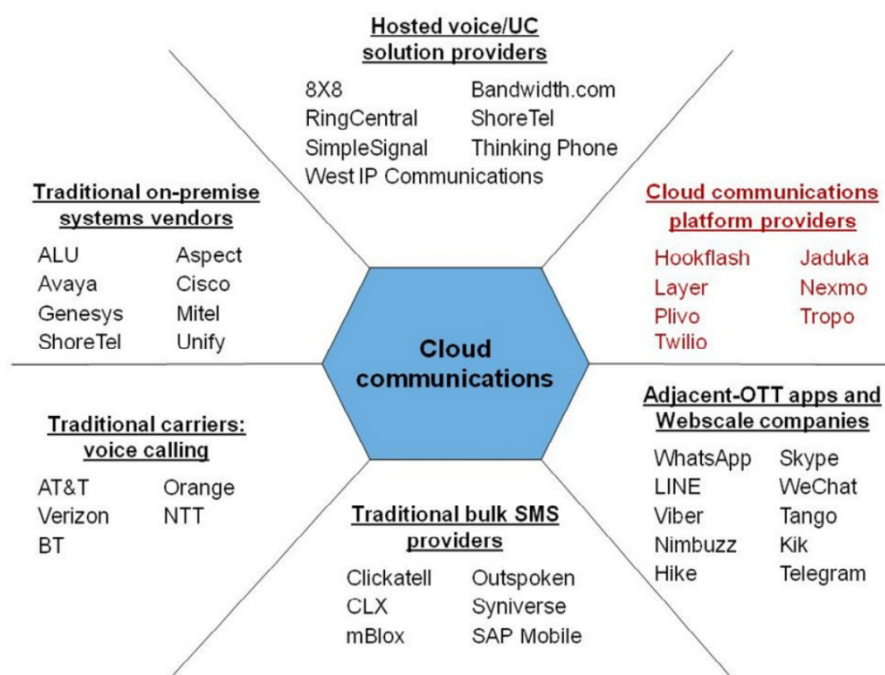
Hosted voice/UC solution providers

8X8
RingCentral
SimpleSignal
West IP Communications

Bandwidth.com
ShoreTel
Thinking Phone

Traditional on-premise systems vendors

ALU
Avaya
Genesys
ShoreTel

Aspect
Cisco
Mitel
Unify

Cloud communications platform providers

Hookflash
Layer
Plivo
Twilio

Jaduka
Nexmo
Tropo

Cloud communications

Traditional carriers: voice calling

AT&T
Verizon
BT

Orange
NTT

Adjacent-OTT apps and Webscale companies

WhatsApp
LINE
Viber
Nimbuzz
Hike

Skype
WeChat
Tango
Kik
Telegram

Traditional bulk SMS providers

Clickatell
CLX
mBlox

Outspoken
Syniverse
SAP Mobile